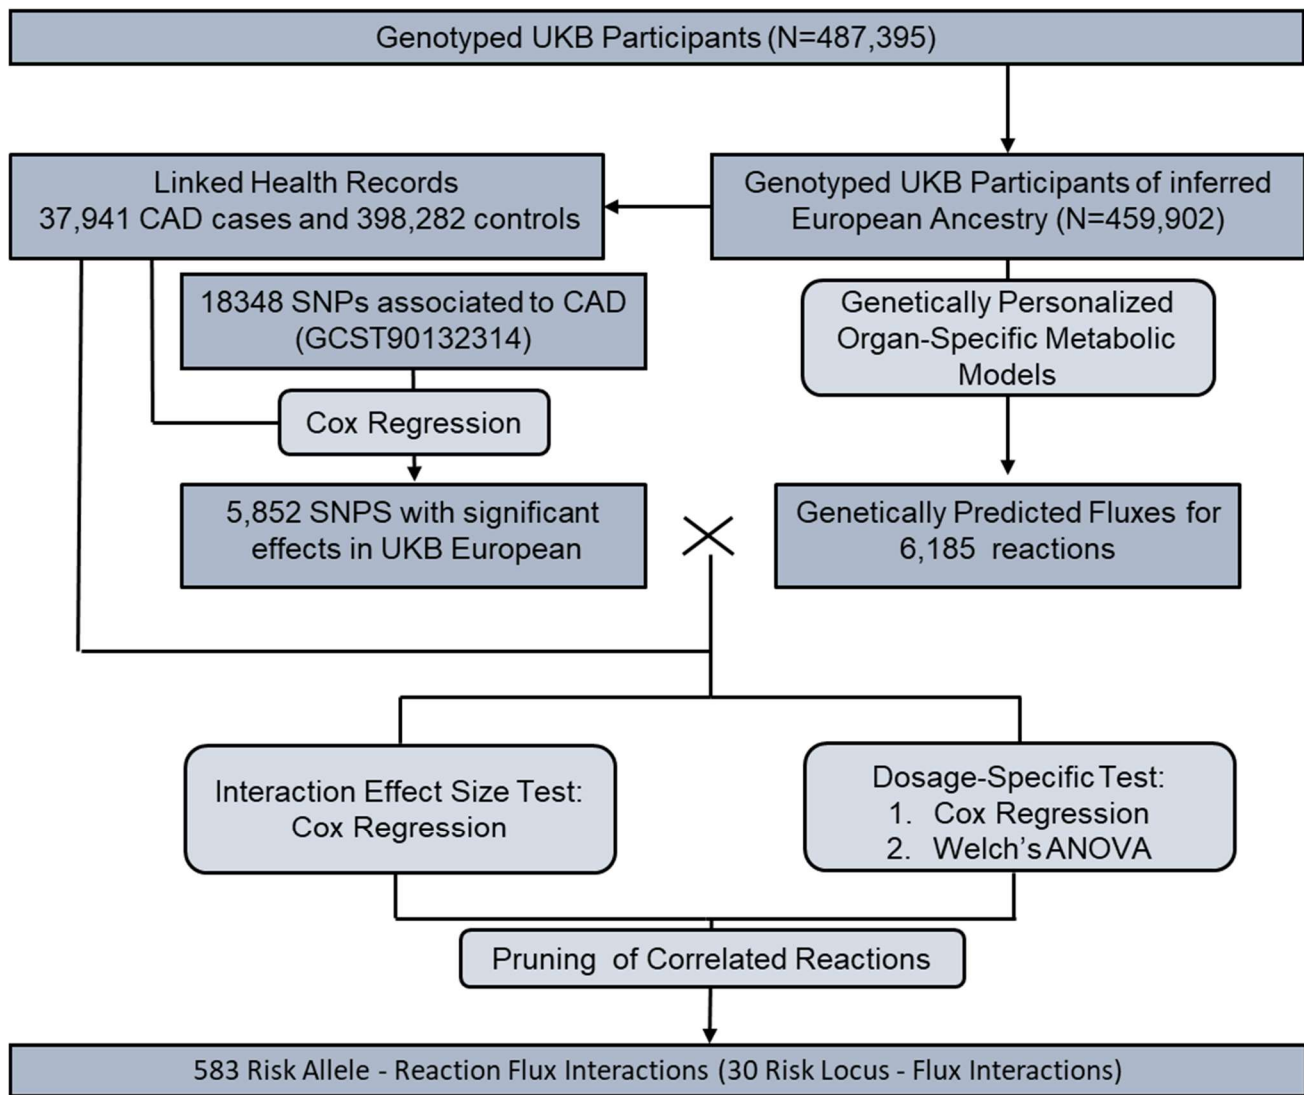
Genotyped UKB Participants (N=487,395)

Linked Health Records
37,941 CAD cases and 398,282 controls

Genotyped UKB Participants of inferred European Ancestry (N=459,902)

18348 SNPs associated to CAD (GCST90132314)

Genetically Personalized Organ-Specific Metabolic Models

Cox Regression

5,852 SNPS with significant effects in UKB European

×

Genetically Predicted Fluxes for 6,185 reactions

Interaction Effect Size Test:
Cox Regression

Dosage-Specific Test:
1. Cox Regression
2. Welch's ANOVA

Pruning of Correlated Reactions

583 Risk Allele - Reaction Flux Interactions (30 Risk Locus - Flux Interactions)